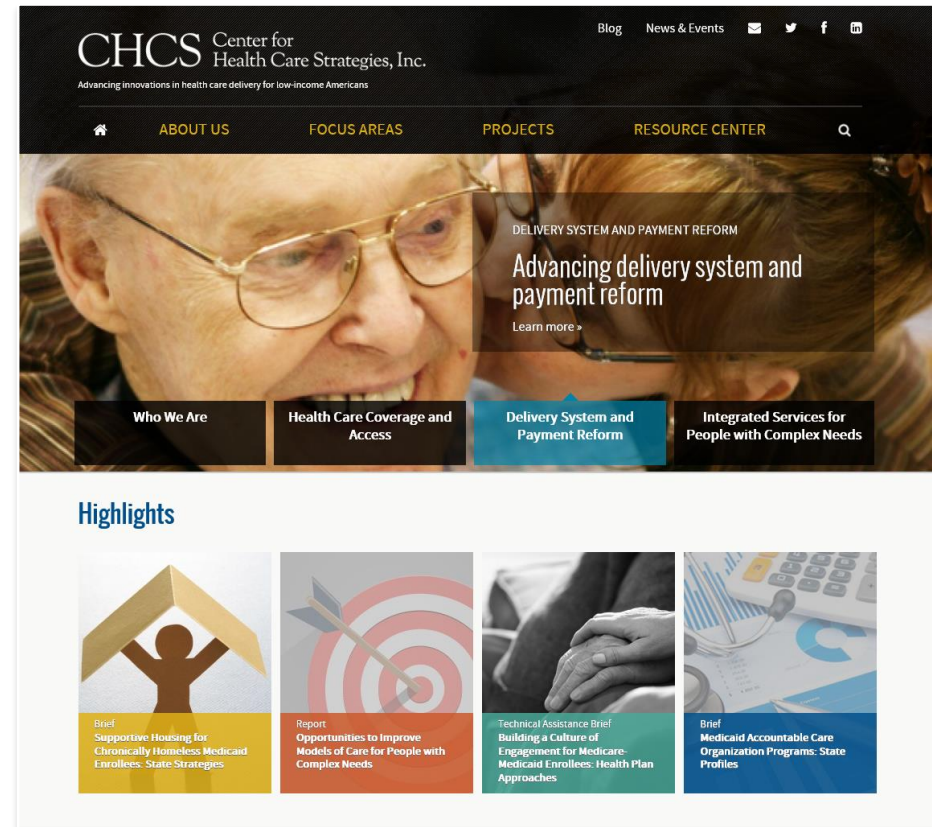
CHCS Center for Health Care Strategies, Inc.

Advancing innovations in health care delivery for low-income Americans

Blog News & Events

ABOUT US FOCUS AREAS PROJECTS RESOURCE CENTER

DELIVERY SYSTEM AND PAYMENT REFORM

Advancing delivery system and payment reform

Learn more »

Who We Are

Health Care Coverage and Access

Delivery System and Payment Reform

Integrated Services for People with Complex Needs

Highlights

Brief
Supportive Housing for Chronically Homeless Medicaid Enrollees: State Strategies

Report
Opportunities to Improve Models of Care for People with Complex Needs

Technical Assistance Brief
Building a Culture of Engagement for Medicare-Medicaid Enrollees: Health Plan Approaches

Brief
Medicaid Accountable Care Organization Programs: State Profiles